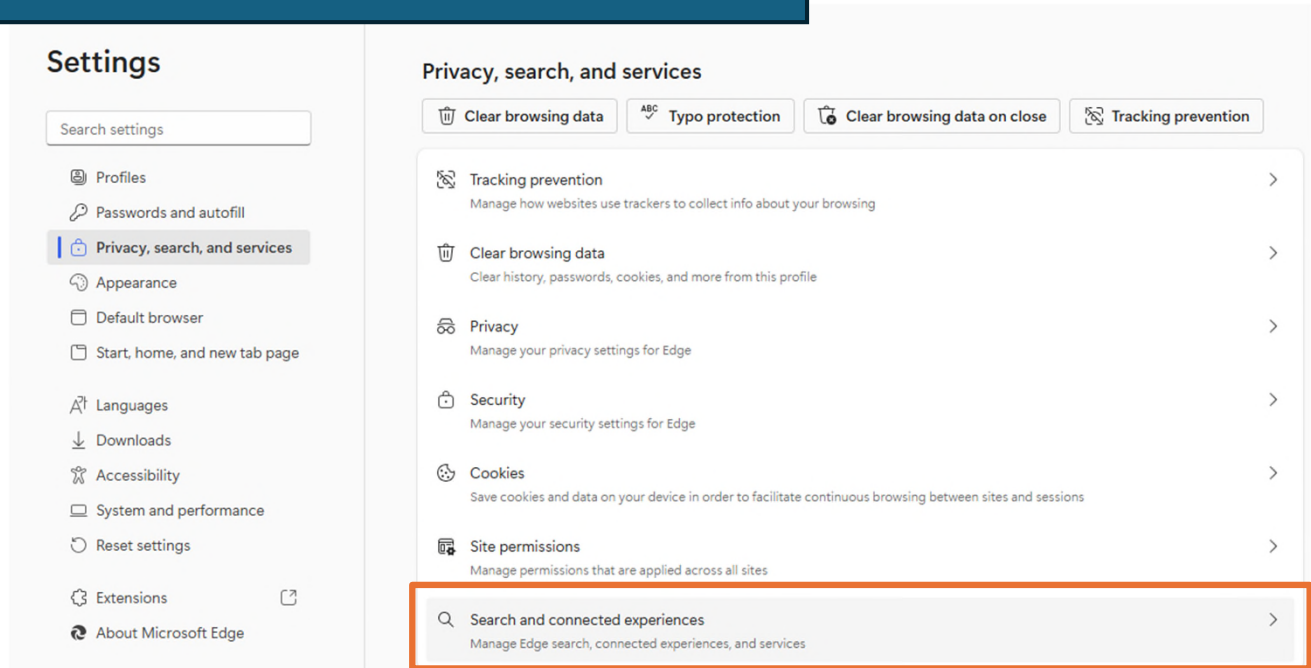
Settings

Search settings

Profiles
Passwords and autofill
Privacy, search, and services
Appearance
Default browser
Start, home, and new tab page
Languages
Downloads
Accessibility
System and performance
Reset settings
Extensions
About Microsoft Edge

Privacy, search, and services

Clear browsing data | ABC Typo protection | Clear browsing data on close | Tracking prevention

Tracking prevention
Manage how websites use trackers to collect info about your browsing

Clear browsing data
Clear history, passwords, cookies, and more from this profile

Privacy
Manage your privacy settings for Edge

Security
Manage your security settings for Edge

Cookies
Save cookies and data on your device in order to facilitate continuous browsing between sites and sessions

Site permissions
Manage permissions that are applied across all sites

Search and connected experiences
Manage Edge search, connected experiences, and services